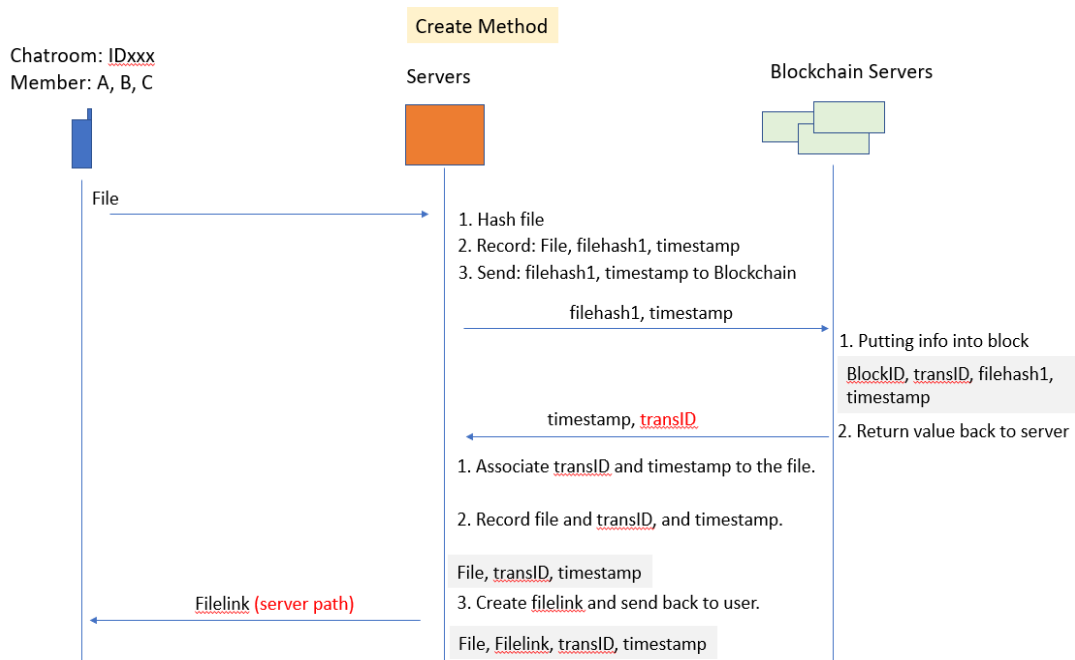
Create Method

Chatroom: IDxxx
Member: A, B, C

Servers

Blockchain Servers

File

1. Hash file
2. Record: File, filehash1, timestamp
3. Send: filehash1, timestamp to Blockchain

filehash1, timestamp

1. Putting info into block

BlockID, transID, filehash1, timestamp

timestamp, transID

2. Return value back to server

1. Associate transID and timestamp to the file.

2. Record file and transID, and timestamp.

File, transID, timestamp

Filelink (server path)

3. Create filelink and send back to user.

File, Filelink, transID, timestamp